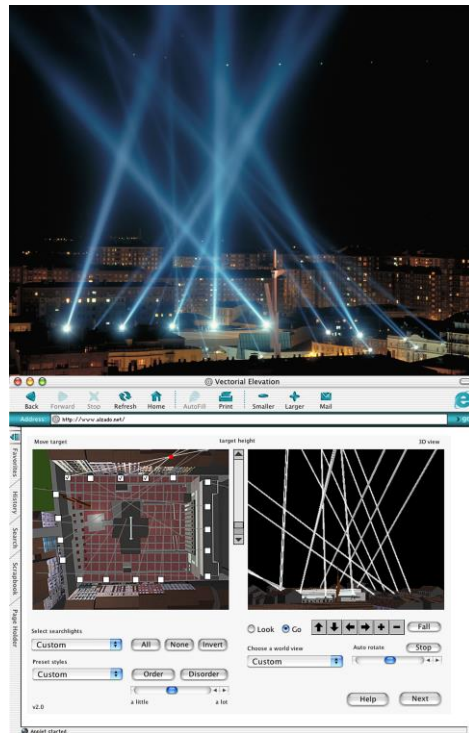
Vectorial Elevation

Back Forward Stop Refresh Home AutoFill Print Smaller Larger Mail

Address http://www.alzado.net/

Favorites History Search Scrapbook Page Holder

Move target

target height

3D view

Select searchlights

Custom

All None Invert

Preset styles

Custom

Order Disorder

a little a lot

v2.0

Look Go

Fall

Choose a world view

Custom

Auto rotate

Stop

Help Next

Applet started